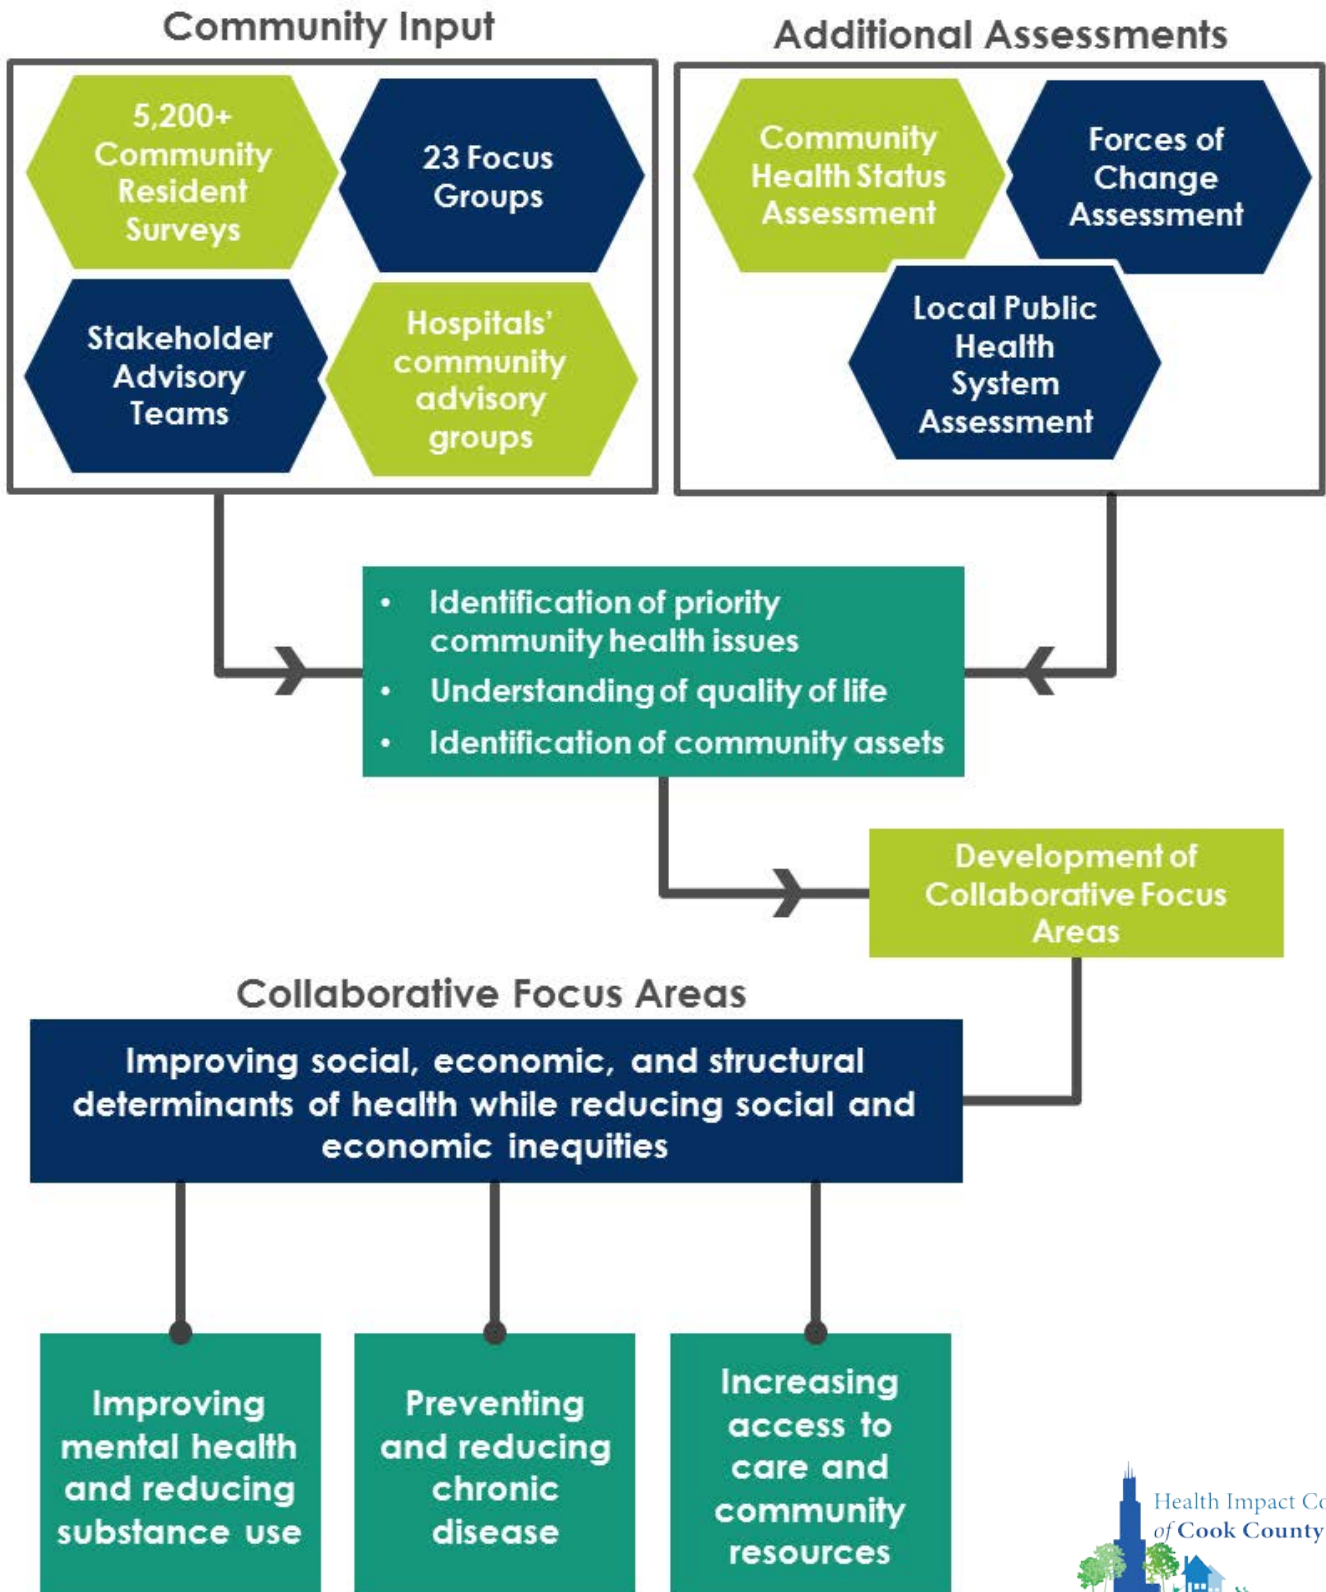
Community Input

5,200+ Community Resident Surveys

23 Focus Groups

Stakeholder Advisory Teams

Hospitals' community advisory groups

Additional Assessments

Community Health Status Assessment

Forces of Change Assessment

Local Public Health System Assessment

- Identification of priority community health issues
- Understanding of quality of life
- Identification of community assets

Development of Collaborative Focus Areas

Collaborative Focus Areas

Improving social, economic, and structural determinants of health while reducing social and economic inequities

Improving mental health and reducing substance use

Preventing and reducing chronic disease

Increasing access to care and community resources

Health Impact Co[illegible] of Cook County